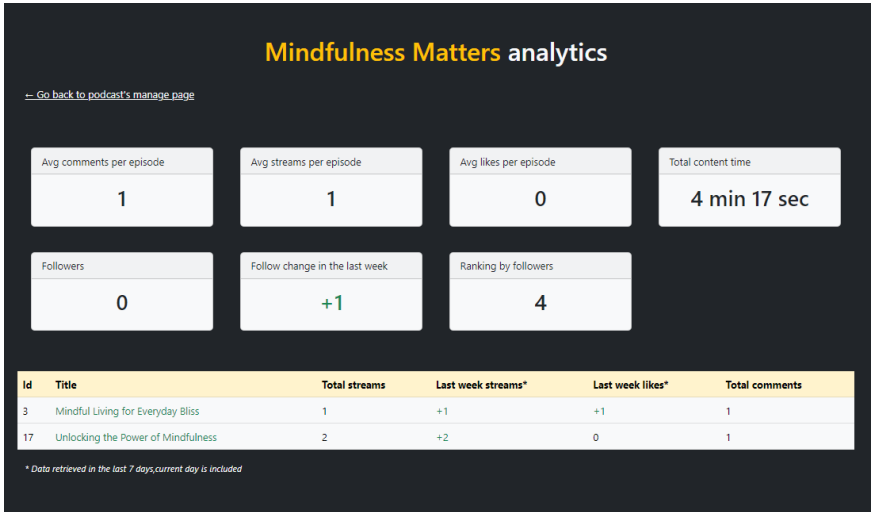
Mindfulness Matters analytics

← Go back to podcast's manage page

Avg comments per episode
1

Avg streams per episode
1

Avg likes per episode
0

Total content time
4 min 17 sec

Followers
0

Follow change in the last week
+1

Ranking by followers
4

| Id | Title | Total streams | Last week streams* | Last week likes* | Total comments |
|---|---|---|---|---|---|
| 3 | Mindful Living for Everyday Bliss | 1 | +1 | +1 | 1 |
| 17 | Unlocking the Power of Mindfulness | 2 | +2 | 0 | 1 |

* Data retrieved in the last 7 days,current day is included